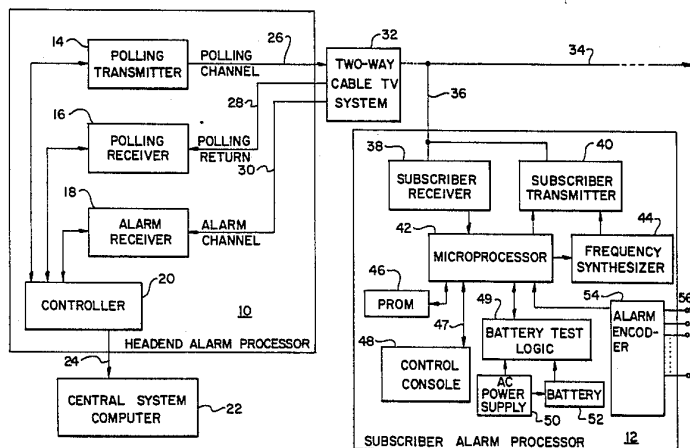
14
POLLING TRANSMITTER
POLLING CHANNEL
26
32
TWO-WAY CABLE TV SYSTEM
34
28
36
16
POLLING RECEIVER
POLLING RETURN
30
18
ALARM RECEIVER
ALARM CHANNEL
20
CONTROLLER
10
HEADEND ALARM PROCESSOR
24
CENTRAL SYSTEM COMPUTER
22
38
SUBSCRIBER RECEIVER
40
SUBSCRIBER TRANSMITTER
42
MICROPROCESSOR
44
FREQUENCY SYNTHESIZER
46
PROM
49
54
56
ALARM ENCODER
47
BATTERY TEST LOGIC
48
CONTROL CONSOLE
AC POWER SUPPLY
BATTERY
50
52
SUBSCRIBER ALARM PROCESSOR
12